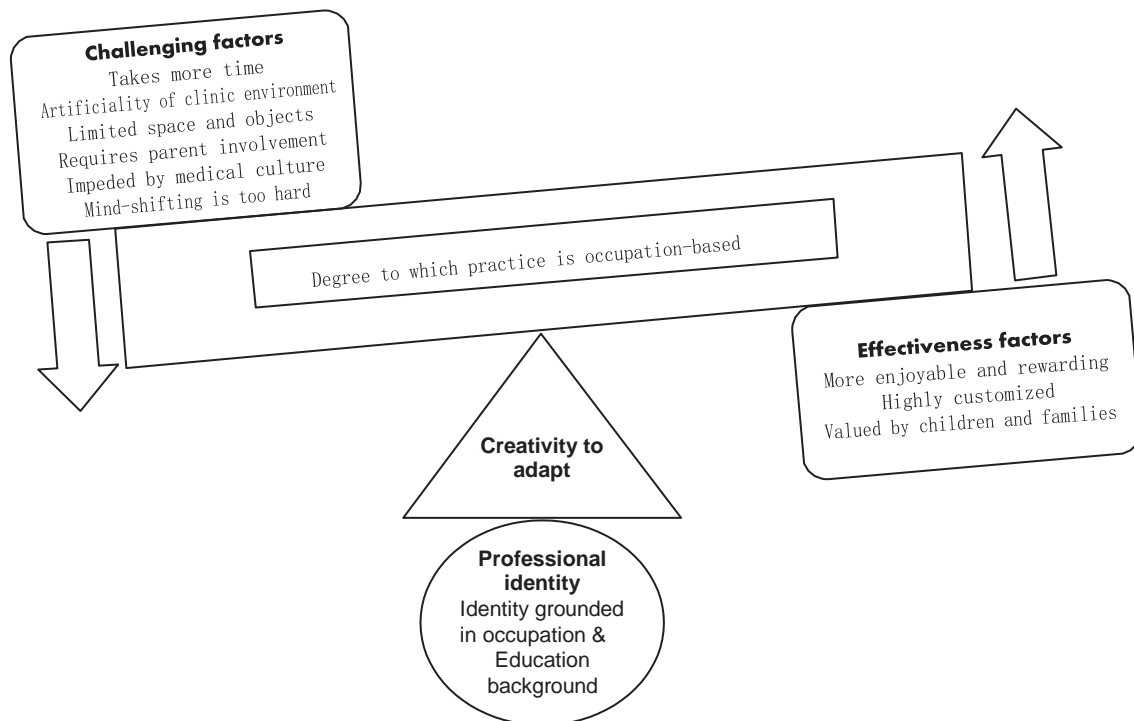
Challenging factors
Takes more time
Artificiality of clinic environment
Limited space and objects
Requires parent involvement
Impeded by medical culture
Mind-shifting is too hard

Degree to which practice is occupation-based

Effectiveness factors
More enjoyable and rewarding
Highly customized
Valued by children and families

Creativity to adapt

Professional identity
Identity grounded in occupation & Education background